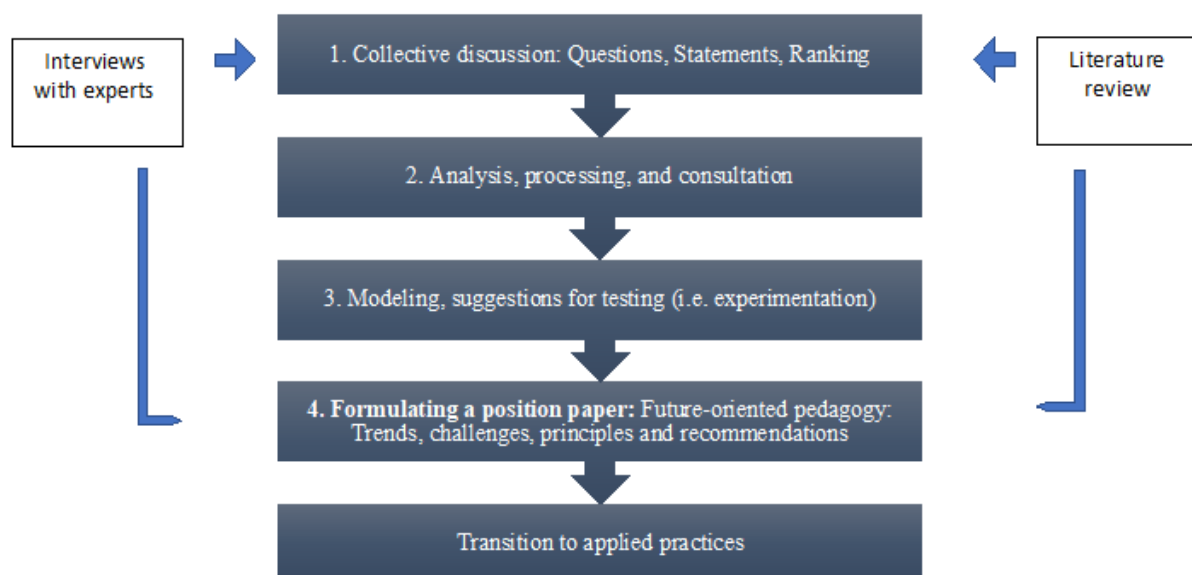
Interviews with experts

1. Collective discussion: Questions, Statements, Ranking

Literature review

2. Analysis, processing, and consultation

3. Modeling, suggestions for testing (i.e. experimentation)

**4. Formulating a position paper:** Future-oriented pedagogy: Trends, challenges, principles and recommendations

Transition to applied practices